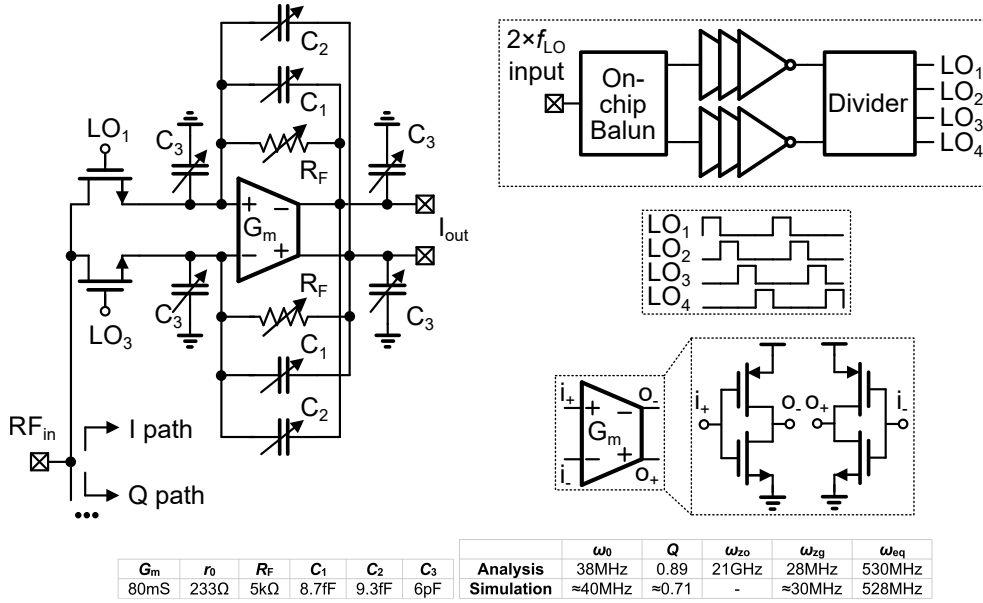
$C_2$

$C_1$

$LO_1$

$C_3$

$R_F$

$C_3$

$G_m$

$I_{out}$

$C_3$

$R_F$

$C_3$

$LO_3$

$C_1$

$C_2$

$RF_{in}$

I path

Q path

•••

$2\times f_{LO}$ input

On-chip Balun

Divider

$LO_1$
$LO_2$
$LO_3$
$LO_4$

$LO_1$
$LO_2$
$LO_3$
$LO_4$

$i_+$ $o_-$
$G_m$
$i_-$ $o_+$

$i_+$ $o_-$ $o_+$ $i_-$

| $G_m$ | $r_0$ | $R_F$ | $C_1$ | $C_2$ | $C_3$ |
|---|---|---|---|---|---|
| 80mS | 233Ω | 5kΩ | 8.7fF | 9.3fF | 6pF |

| | $\omega_0$ | $Q$ | $\omega_{zo}$ | $\omega_{zg}$ | $\omega_{eq}$ |
|---|---|---|---|---|---|
| Analysis | 38MHz | 0.89 | 21GHz | 28MHz | 530MHz |
| Simulation | ≈40MHz | ≈0.71 | - | ≈30MHz | 528MHz |